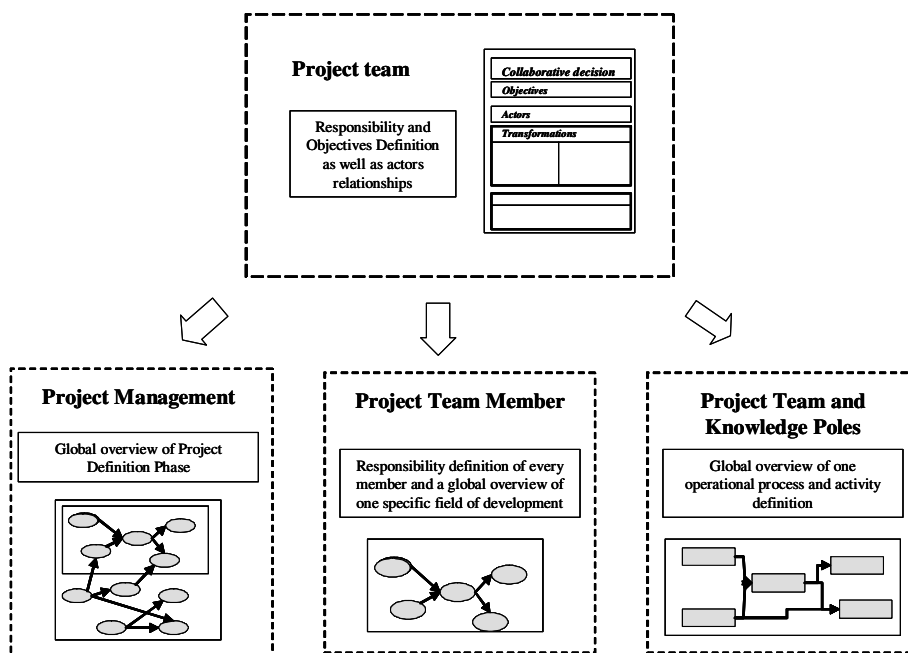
Project team

Responsibility and Objectives Definition as well as actors relationships

Collaborative decision

Objectives

Actors

Transformations

Project Management

Global overview of Project Definition Phase

Project Team Member

Responsibility definition of every member and a global overview of one specific field of development

Project Team and Knowledge Poles

Global overview of one operational process and activity definition